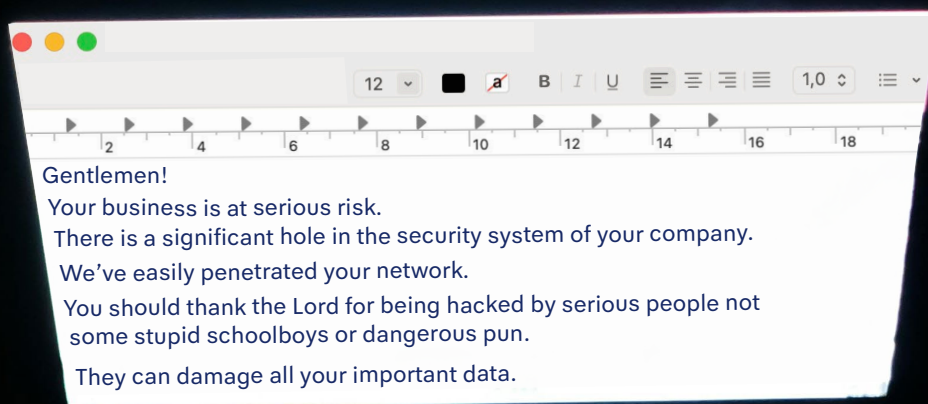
12 a B I U 1,0

2 4 6 8 10 12 14 16 18

Gentlemen!

Your business is at serious risk.

There is a significant hole in the security system of your company.

We've easily penetrated your network.

You should thank the Lord for being hacked by serious people not some stupid schoolboys or dangerous pun.

They can damage all your important data.